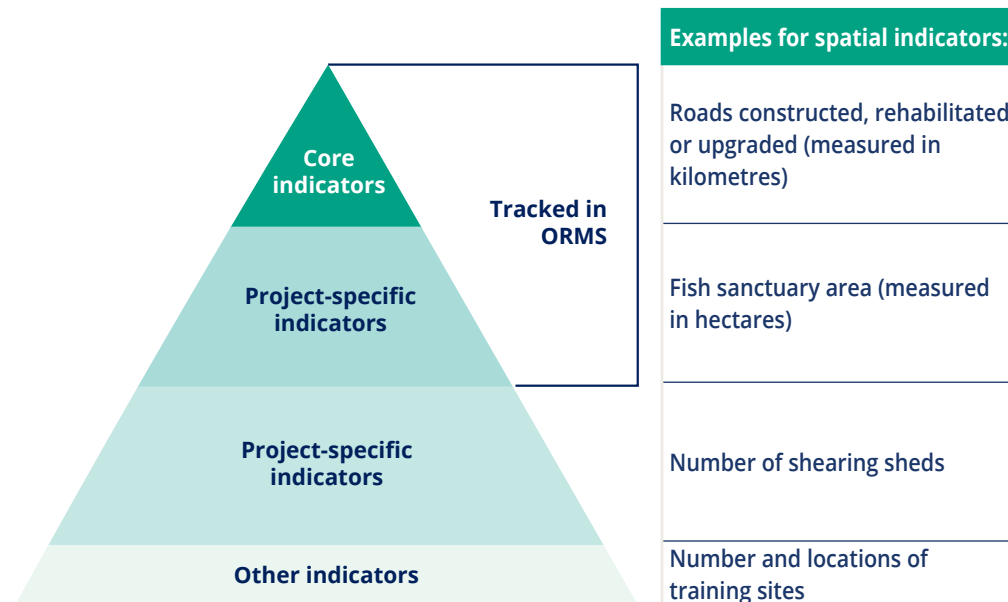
Core indicators

Project-specific indicators

Project-specific indicators

Other indicators

Tracked in ORMS

| Examples for spatial indicators: |
|---|
| Roads constructed, rehabilitated or upgraded (measured in kilometres) |
| Fish sanctuary area (measured in hectares) |
| Number of shearing sheds |
| Number and locations of training sites |